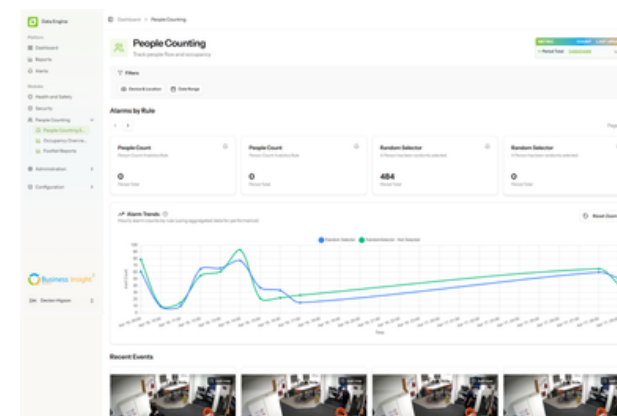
DataEngine

Platform
Dashboard
Reports
Alerts

Modules
Health and Safety
Security
People Counting
People Counting D...
Occupancy Overvie...
Footfall Reports

Administration
Configuration

Business Insight

Declan Higson

Dashboard > People Counting

People Counting
Track people flow and occupancy

Filters
Device & Location
Date Range

Alarms by Rule

Page

People Count
Person Count Analytics Rule
0
Period Total

People Count
Person Count Analytics Rule
0
Period Total

Random Selector
A Person has been randomly selected
484
Period Total

Random Selector
A Person has been randomly selected
0
Period Total

Alarm Trends
Hourly alarm counts by rule (using aggregated data for performance)

Reset Zoom

Random Selector
Random Selector - Not Selected

Time

Recent Events